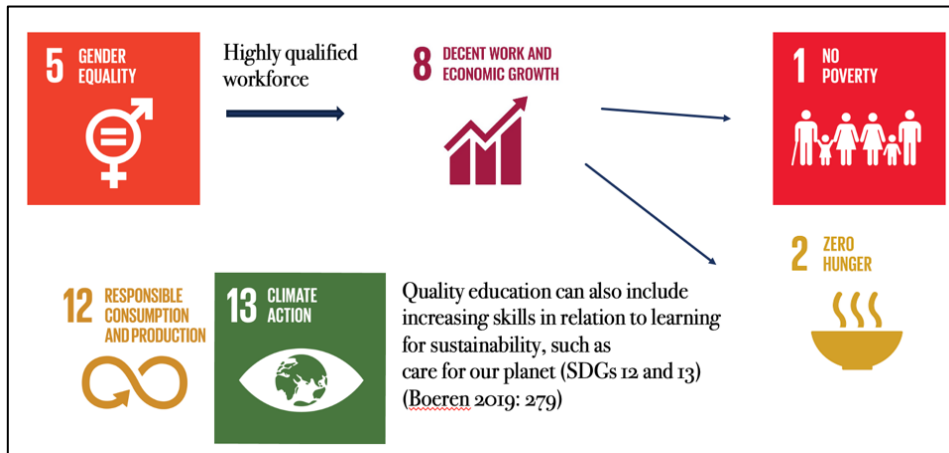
5 GENDER EQUALITY

Highly qualified workforce

8 DECENT WORK AND ECONOMIC GROWTH

1 NO POVERTY

2 ZERO HUNGER

12 RESPONSIBLE CONSUMPTION AND PRODUCTION

13 CLIMATE ACTION

Quality education can also include increasing skills in relation to learning for sustainability, such as care for our planet (SDGs 12 and 13) (Boeren 2019: 279)